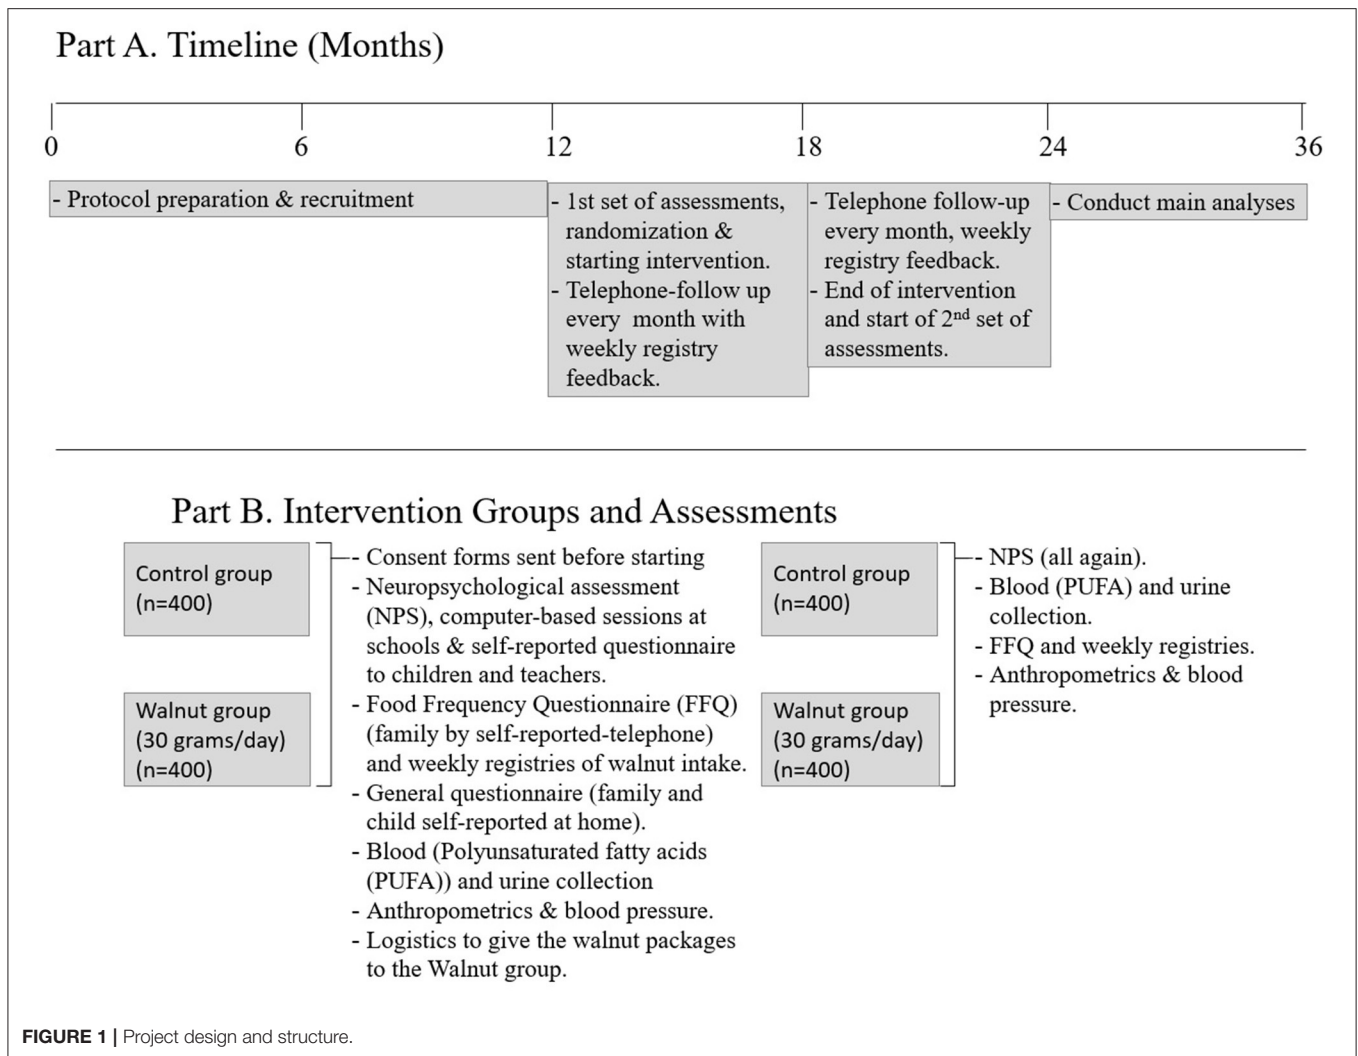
Part A. Timeline (Months)

0
6
12
18
24
36

- Protocol preparation & recruitment

- 1st set of assessments, randomization & starting intervention.
- Telephone-follow up every month with weekly registry feedback.

- Telephone follow-up every month, weekly registry feedback.
- End of intervention and start of 2$^{nd}$ set of assessments.

- Conduct main analyses

Part B. Intervention Groups and Assessments

Control group (n=400)

Walnut group (30 grams/day) (n=400)

- Consent forms sent before starting
- Neuropsychological assessment (NPS), computer-based sessions at schools & self-reported questionnaire to children and teachers.
- Food Frequency Questionnaire (FFQ) (family by self-reported-telephone) and weekly registries of walnut intake.
- General questionnaire (family and child self-reported at home).
- Blood (Polyunsaturated fatty acids (PUFA)) and urine collection
- Anthropometrics & blood pressure.
- Logistics to give the walnut packages to the Walnut group.

Control group (n=400)

Walnut group (30 grams/day) (n=400)

- NPS (all again).
- Blood (PUFA) and urine collection.
- FFQ and weekly registries.
- Anthropometrics & blood pressure.

FIGURE 1 | Project design and structure.